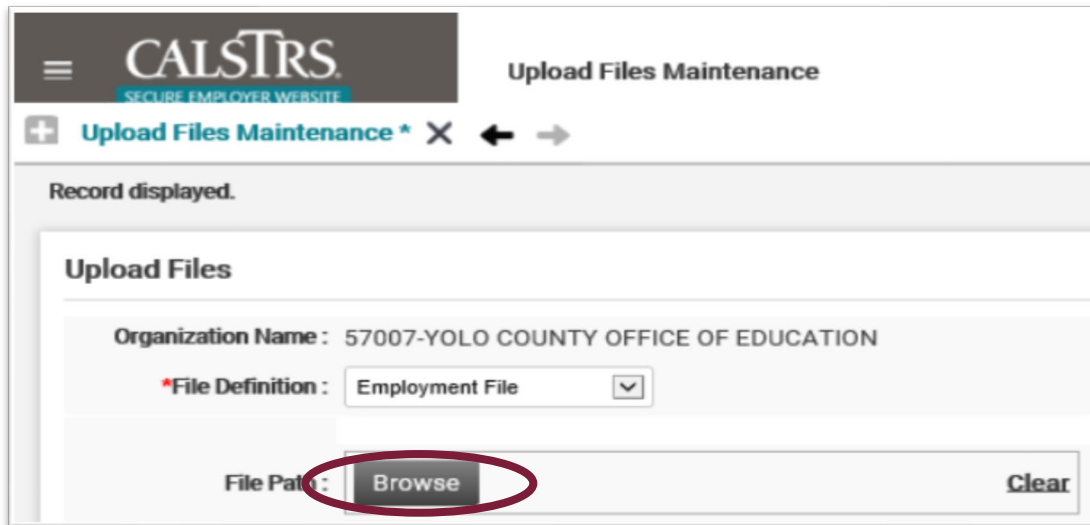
CALSTRS.
SECURE EMPLOYER WEBSITE

Upload Files Maintenance

Upload Files Maintenance *

Record displayed.

Upload Files

Organization Name : 57007-YOLO COUNTY OFFICE OF EDUCATION

*File Definition : Employment File

File Path : Browse

Clear